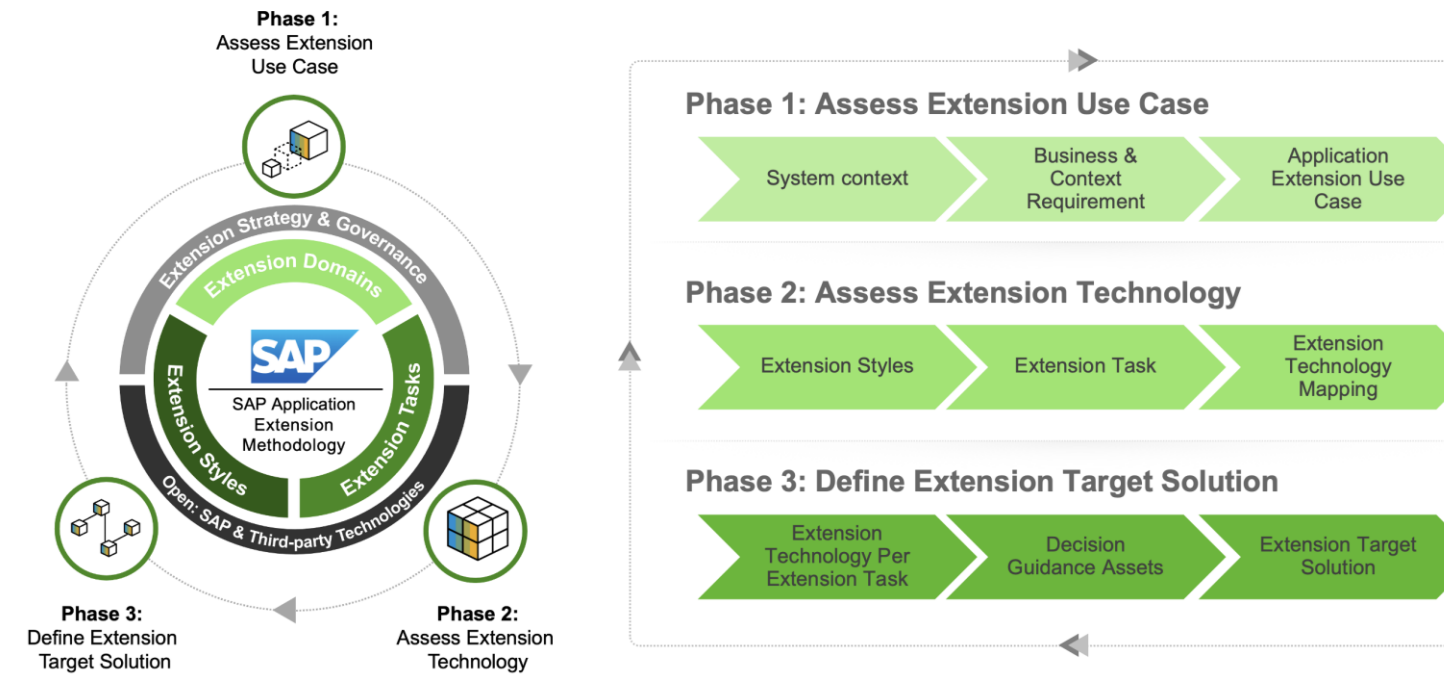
Phase 1:
Assess Extension Use Case

Extension Strategy & Governance

Extension Domains

SAP

SAP Application Extension Methodology

Extension Styles

Extension Tasks

Open: SAP & Third-party Technologies

Phase 3:
Define Extension Target Solution

Phase 2:
Assess Extension Technology

Phase 1: Assess Extension Use Case

System context

Business & Context Requirement

Application Extension Use Case

Phase 2: Assess Extension Technology

Extension Styles

Extension Task

Extension Technology Mapping

Phase 3: Define Extension Target Solution

Extension Technology Per Extension Task

Decision Guidance Assets

Extension Target Solution